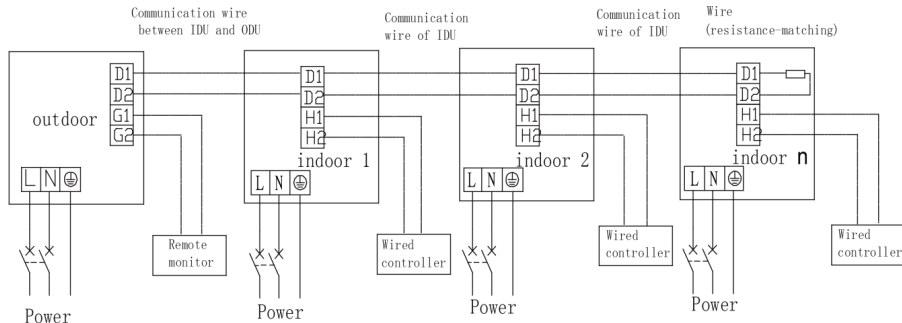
Communication wire between IDU and ODU

Communication wire of IDU

Communication wire of IDU

Wire (resistance-matching)

outdoor
D1
D2
G1
G2
L N ⏚

indoor 1
D1
D2
H1
H2
L N ⏚

indoor 2
D1
D2
H1
H2
L N ⏚

indoor n
D1
D2
H1
H2
L N ⏚

Remote monitor

Wired controller

Wired controller

Wired controller

Power

Power

Power

Power